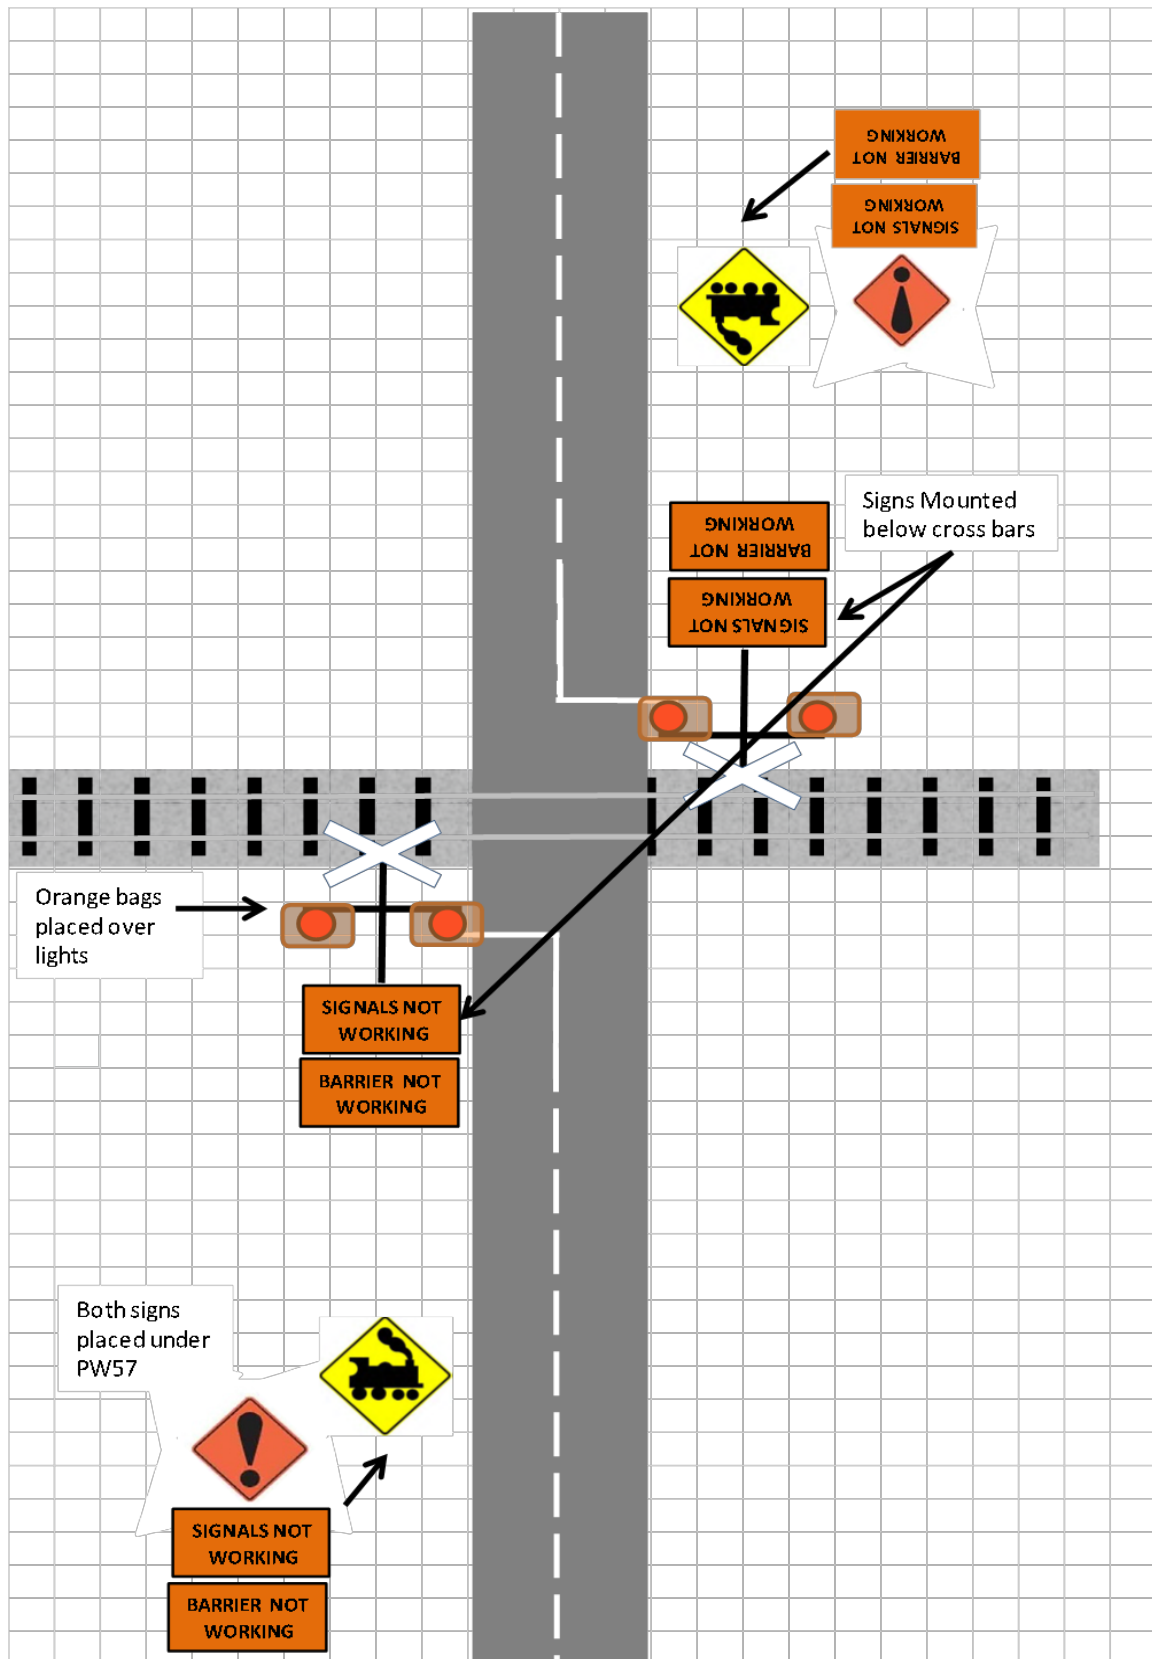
BARRIER NOT WORKING

SIGNALS NOT WORKING

Signs Mounted below cross bars

BARRIER NOT WORKING

SIGNALS NOT WORKING

Orange bags placed over lights

SIGNALS NOT WORKING

BARRIER NOT WORKING

Both signs placed under PW57

SIGNALS NOT WORKING

BARRIER NOT WORKING